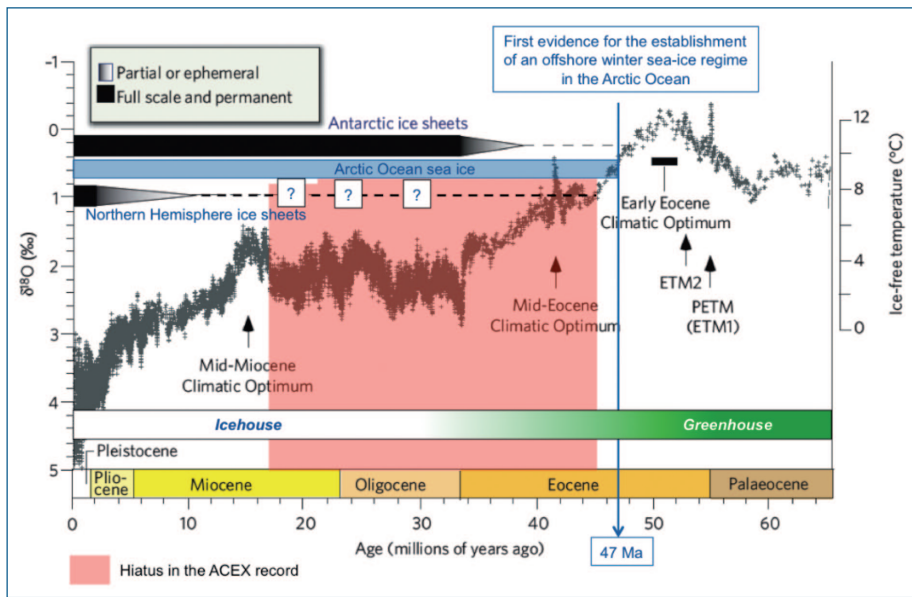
First evidence for the establishment of an offshore winter sea-ice regime in the Arctic Ocean

Partial or ephemeral
Full scale and permanent

Antarctic ice sheets
Arctic Ocean sea ice
Northern Hemisphere ice sheets
?
?
?

Early Eocene Climatic Optimum
ETM2
PETM (ETM1)
Mid-Eocene Climatic Optimum
Mid-Miocene Climatic Optimum

-1
0
1
2
3
4
5
$\delta^{18}O$ (‰)

12
8
4
0
Ice-free temperature (°C)

Icehouse
Greenhouse

Pleistocene
Pliocene
Miocene
Oligocene
Eocene
Palaeocene

0
10
20
30
40
50
60
Age (millions of years ago)
47 Ma

Hiatus in the ACEX record